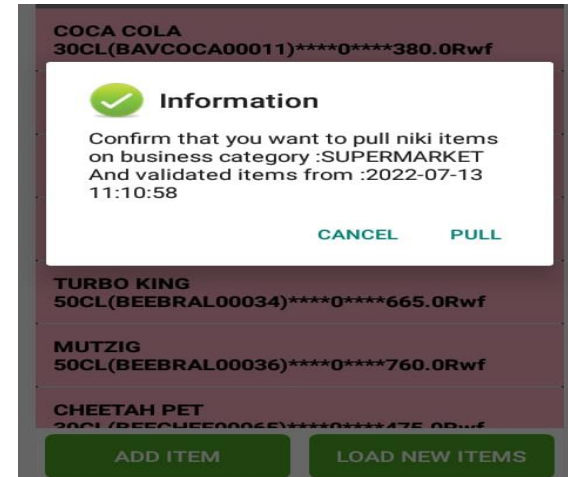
COCA COLA
30CL(BAVCOCA00011)****0****380.0Rwf

Information

Confirm that you want to pull niki items on business category :SUPERMARKET And validated items from :2022-07-13 11:10:58

CANCEL PULL

TURBO KING
50CL(BEEBRAL00034)****0****665.0Rwf

MUTZIG
50CL(BEEBRAL00036)****0****760.0Rwf

CHEETAH PET
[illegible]

ADD ITEM

LOAD NEW ITEMS